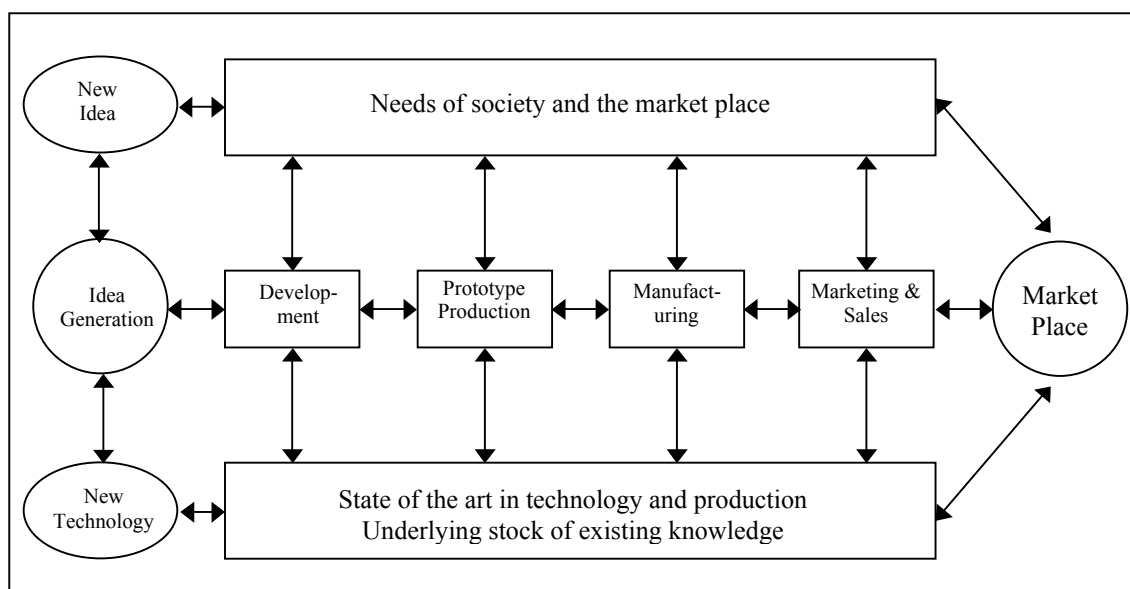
New Idea

Needs of society and the market place

Idea Generation

Development

Prototype Production

Manufacturing

Marketing & Sales

Market Place

New Technology

State of the art in technology and production
Underlying stock of existing knowledge